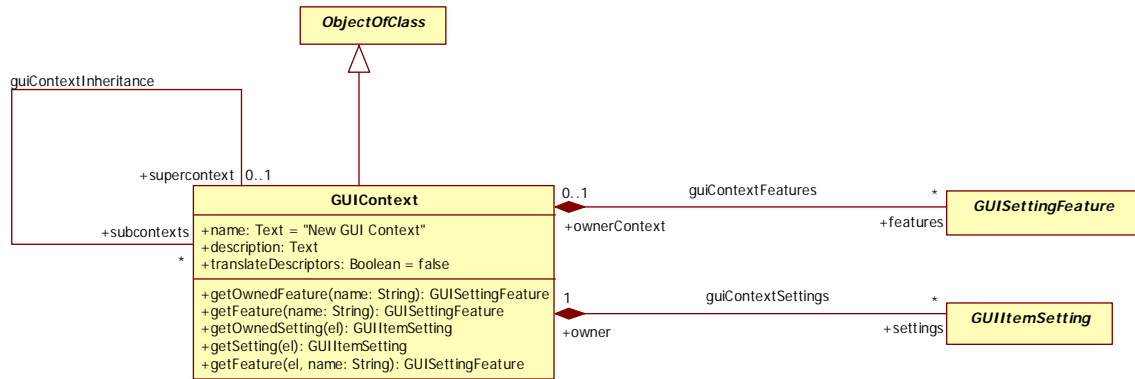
ObjectOfClass

guiContextInheritance

+supercontext 0..1

+subcontexts

*

GUIContext

+name: Text = "New GUI Context"
+description: Text
+translateDescriptors: Boolean = false

+getOwnedFeature(name: String): GUISettingFeature
+getFeature(name: String): GUISettingFeature
+getOwnedSetting(el): GUIItemSetting
+getSetting(el): GUIItemSetting
+getFeature(el, name: String): GUISettingFeature

0..1

guiContextFeatures

*

+ownerContext

+features

GUISettingFeature

1

guiContextSettings

*

+owner

+settings

GUIItemSetting